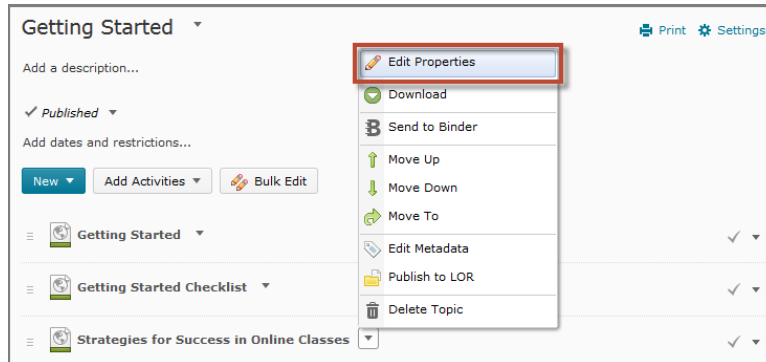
Getting Started

Print Settings

Add a description...

✓ Published

Add dates and restrictions...

New Add Activities Bulk Edit

Getting Started

Getting Started Checklist

Strategies for Success in Online Classes

Edit Properties
Download
Send to Binder
Move Up
Move Down
Move To
Edit Metadata
Publish to LOR
Delete Topic